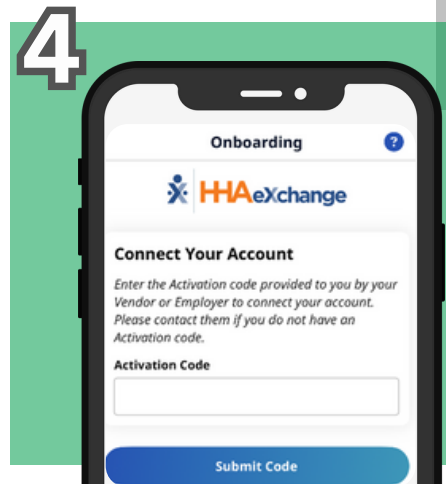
4

Onboarding

?

HHAeXchange

Connect Your Account

Enter the Activation code provided to you by your Vendor or Employer to connect your account. Please contact them if you do not have an Activation code.

Activation Code

Submit Code